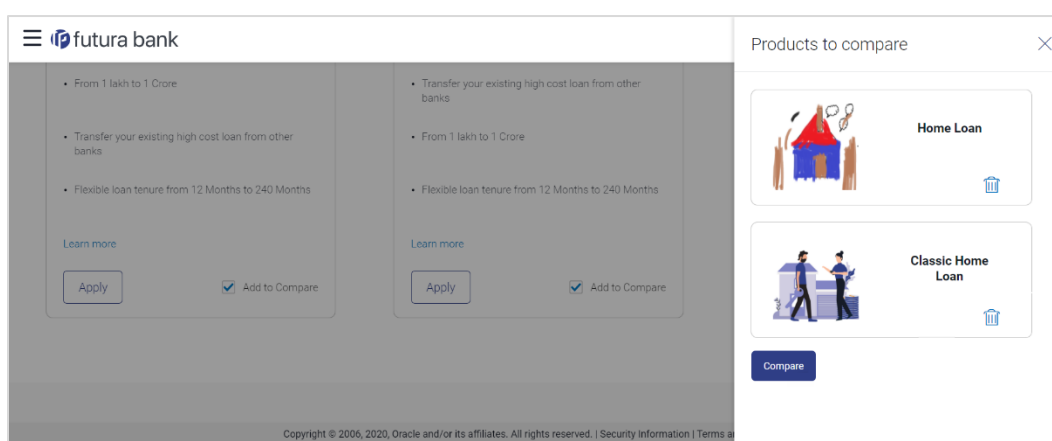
futura bank

From 1 lakh to 1 Crore

Transfer your existing high cost loan from other banks

Flexible loan tenure from 12 Months to 240 Months

Learn more

Apply

Add to Compare

Transfer your existing high cost loan from other banks

From 1 lakh to 1 Crore

Flexible loan tenure from 12 Months to 240 Months

Learn more

Apply

Add to Compare

Copyright © 2006, 2020, Oracle and/or its affiliates. All rights reserved. | Security Information | Terms a

Products to compare

Home Loan

Classic Home Loan

Compare